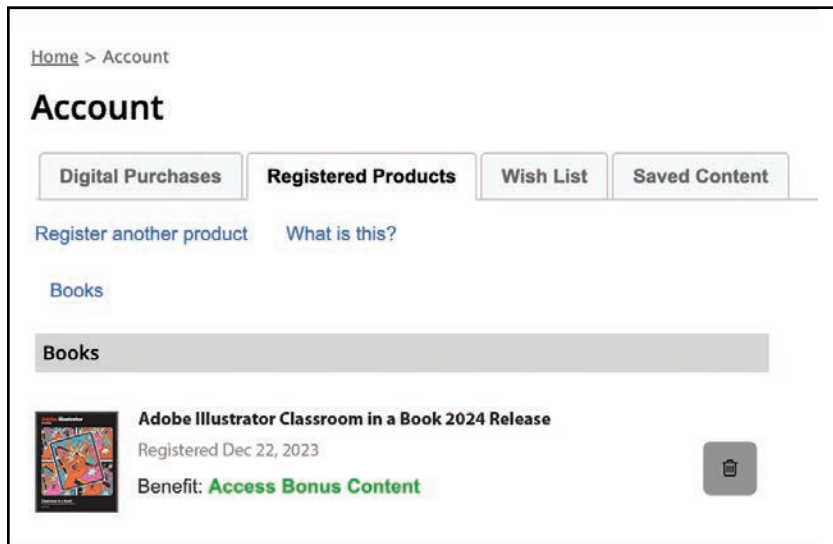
Home > Account

Account

Digital Purchases | Registered Products | Wish List | Saved Content

Register another product What is this?

Books

Books

Adobe Illustrator Classroom in a Book 2024 Release

Registered Dec 22, 2023

Benefit: Access Bonus Content